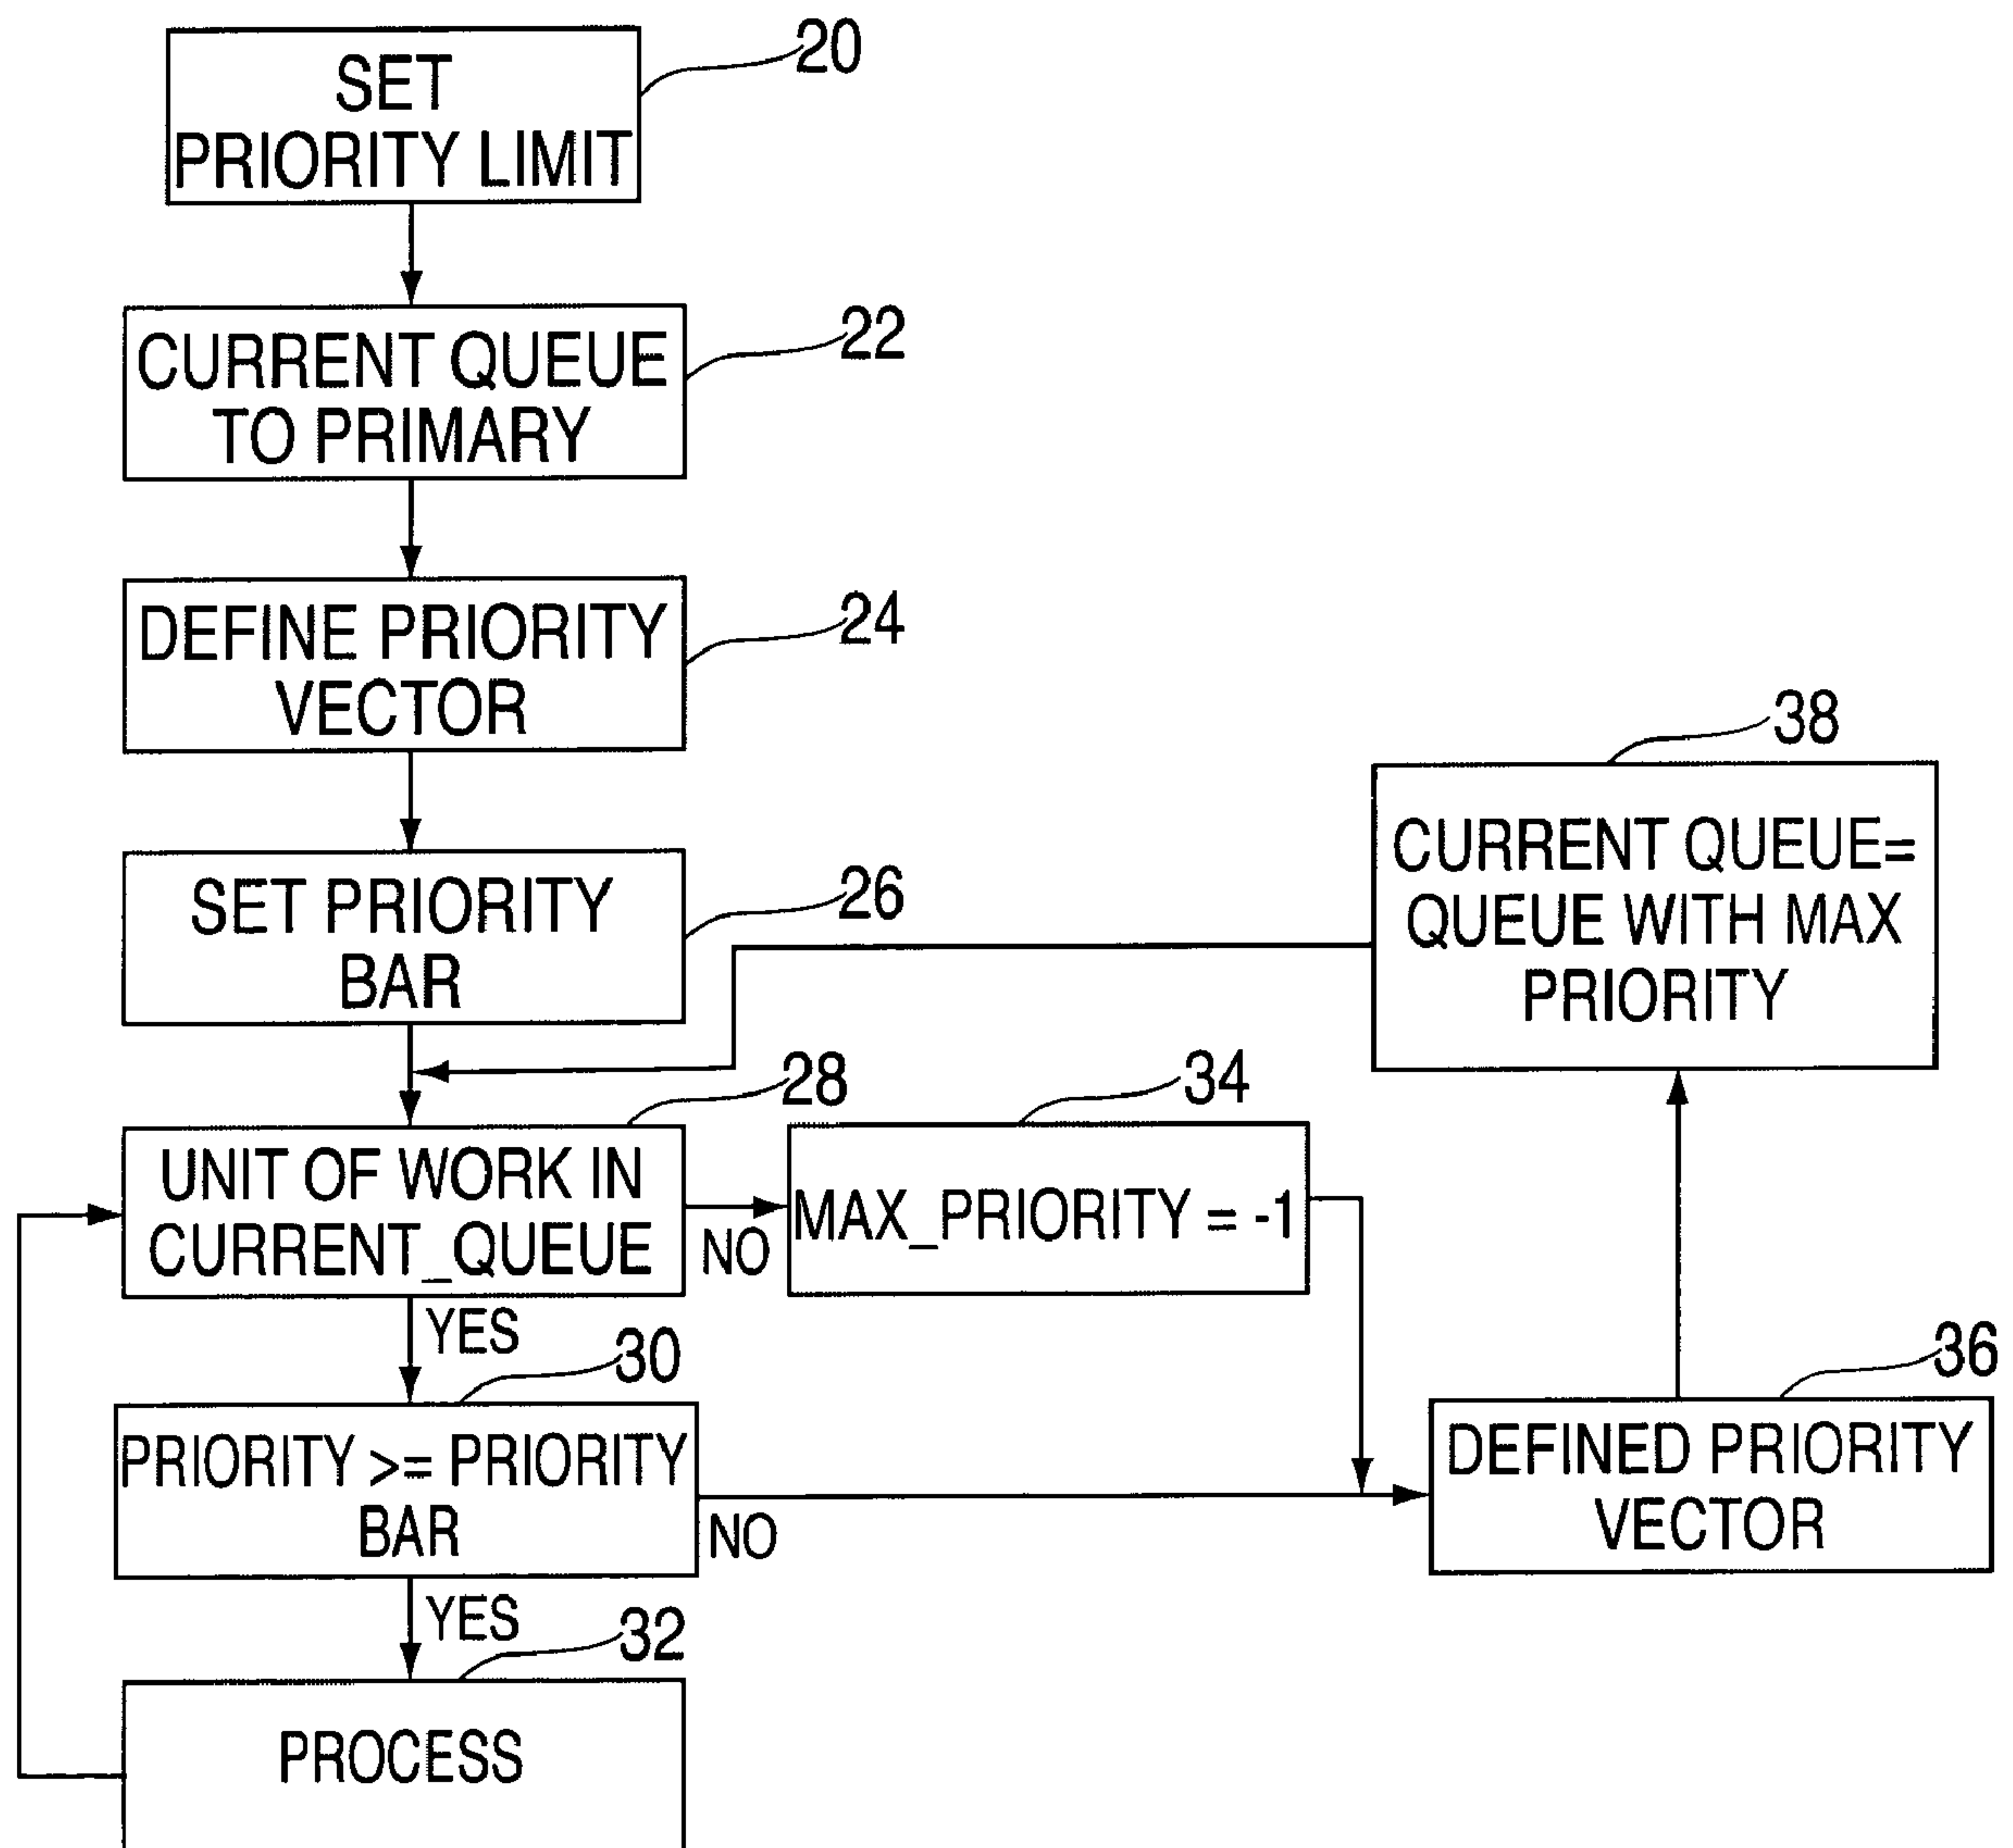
SET PRIORITY LIMIT
20

CURRENT QUEUE TO PRIMARY
22

DEFINE PRIORITY VECTOR
24

38
CURRENT QUEUE= QUEUE WITH MAX PRIORITY

SET PRIORITY BAR
26

28
UNIT OF WORK IN CURRENT_QUEUE

34
MAX_PRIORITY = -1

NO

YES

30
PRIORITY >= PRIORITY BAR

NO

36
DEFINED PRIORITY VECTOR

YES

32
PROCESS